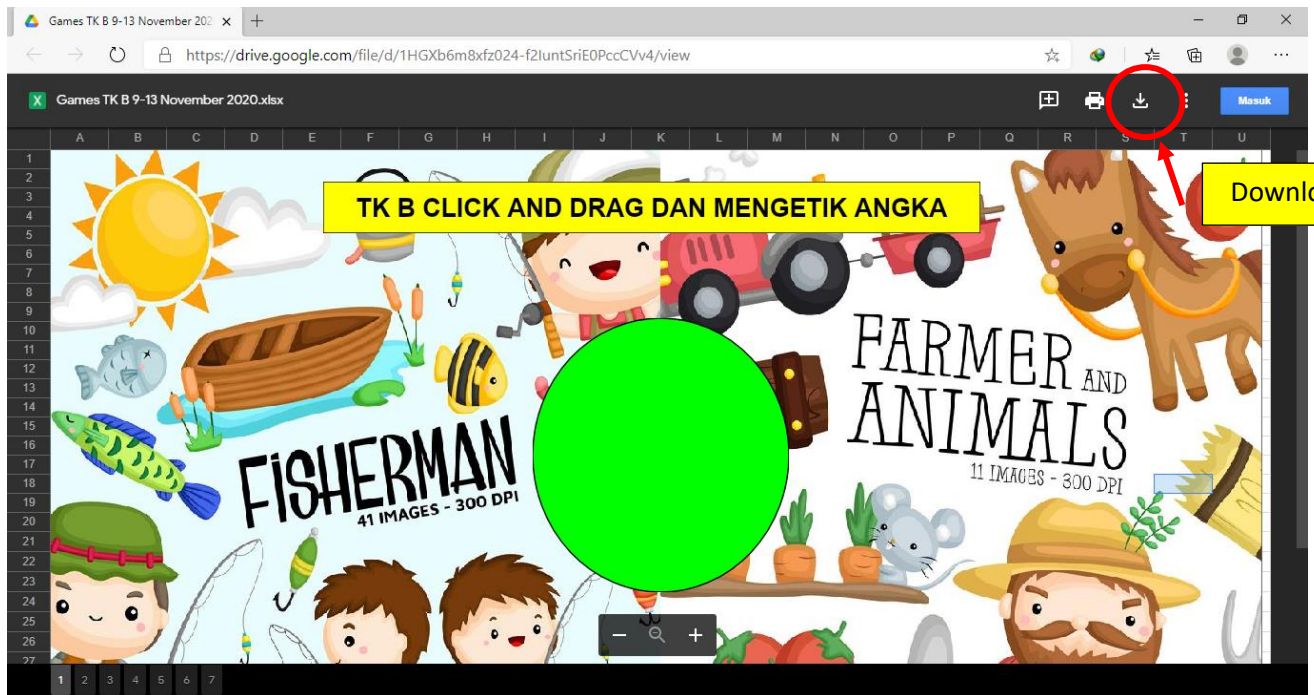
Games TK B 9-13 November 202

https://drive.google.com/file/d/1HGXb6m8xfz024-f2IuntSriE0PccCVv4/view

Games TK B 9-13 November 2020.xlsx

Masuk

| A | B | C | D | E | F | G | H | I | J | K | L | M | N | O | P | Q | R | S | T | U |
|---|---|---|---|---|---|---|---|---|---|---|---|---|---|---|---|---|---|---|---|---|

1 2 3 4 5 6 7 8 9 10 11 12 13 14 15 16 17 18 19 20 21 22 23 24 25 26 27

TK B CLICK AND DRAG DAN MENGETIK ANGKA

Downlo

FISHERMAN
41 IMAGES - 300 DPI

FARMER AND ANIMALS
11 IMAGES - 300 DPI

1 2 3 4 5 6 7